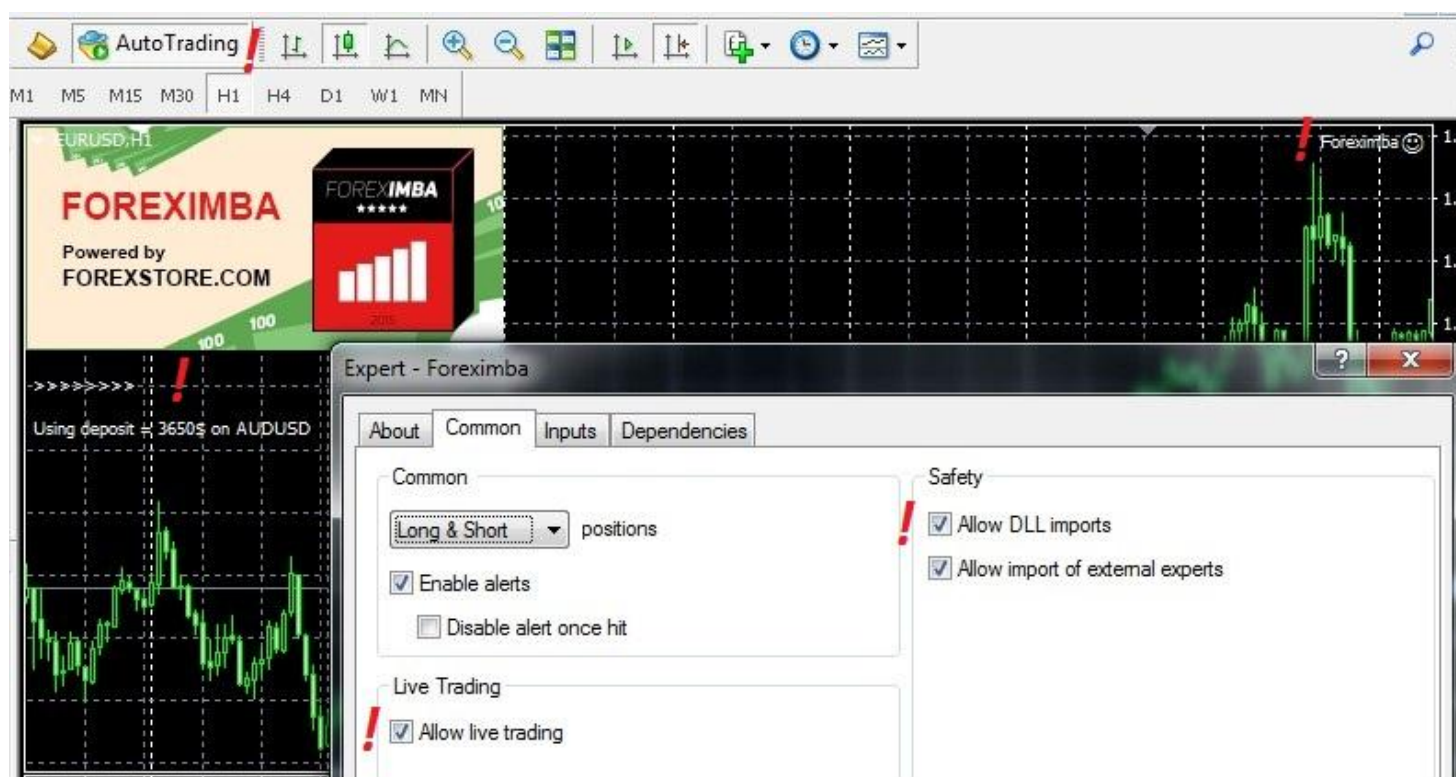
AutoTrading !

M1 M5 M15 M30 H1 H4 D1 W1 MN

EURUSD,H1

FOREXIMBA

Powered by
FOREXSTORE.COM

FOREXIMBA
★★★★★

100 100

! Foreximba ☺

>>>>>>>>> !

Using deposit = 3650$ on AUDUSD

Expert - Foreximba

? X

About Common Inputs Dependencies

Common

Long & Short positions

Enable alerts

Disable alert once hit

Live Trading

! Allow live trading

Safety

! Allow DLL imports

Allow import of external experts